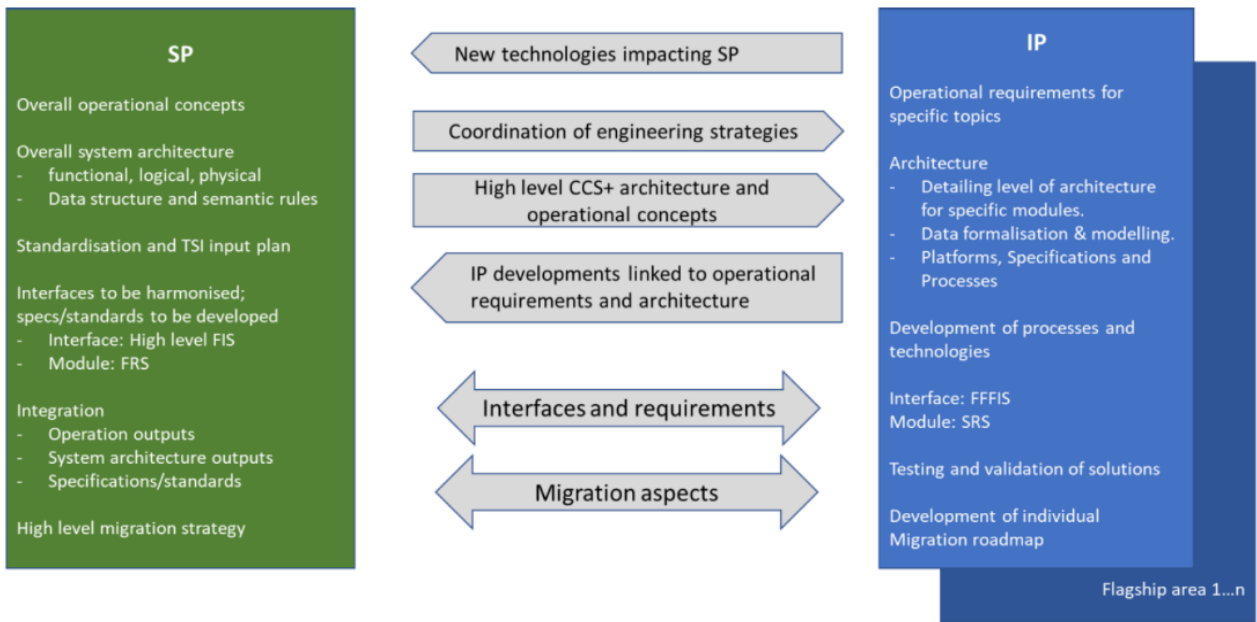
SP

Overall operational concepts

Overall system architecture
- functional, logical, physical
- Data structure and semantic rules

Standardisation and TSI input plan

Interfaces to be harmonised; specs/standards to be developed
- Interface: High level FIS
- Module: FRS

Integration
- Operation outputs
- System architecture outputs
- Specifications/standards

High level migration strategy

New technologies impacting SP

Coordination of engineering strategies

High level CCS+ architecture and operational concepts

IP developments linked to operational requirements and architecture

Interfaces and requirements

Migration aspects

IP

Operational requirements for specific topics

Architecture
- Detailing level of architecture for specific modules.
- Data formalisation & modelling.
- Platforms, Specifications and Processes

Development of processes and technologies

Interface: FFFIS
Module: SRS

Testing and validation of solutions

Development of individual Migration roadmap

Flagship area 1…n